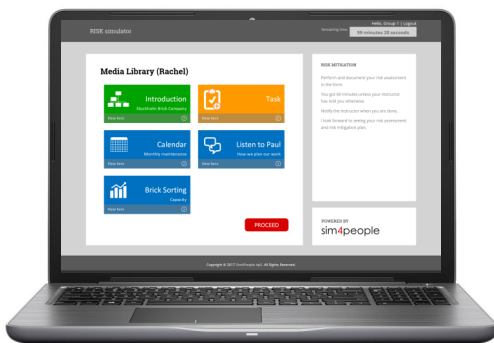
RISK simulator

Hello, Group 1 | Logout

Remaining time: 59 minutes 28 seconds

Media Library (Rachel)

Introduction
Stockholm Brick Company
View item

Task
View item

Calendar
Monthly maintenance
View item

Listen to Paul
How we plan our work
View item

Brick Sorting
Capacity
View item

PROCEED

RISK MITIGATION

Perform and document your risk assessment in the form.

You got 60 minutes unless your instructor has told you otherwise.

Notify the instructor when you are done.

I look forward to seeing your risk assessment and risk mitigation plan.

POWERED BY
sim4people

Copyright © 2017 Sim4People AB. All Rights Reserved.